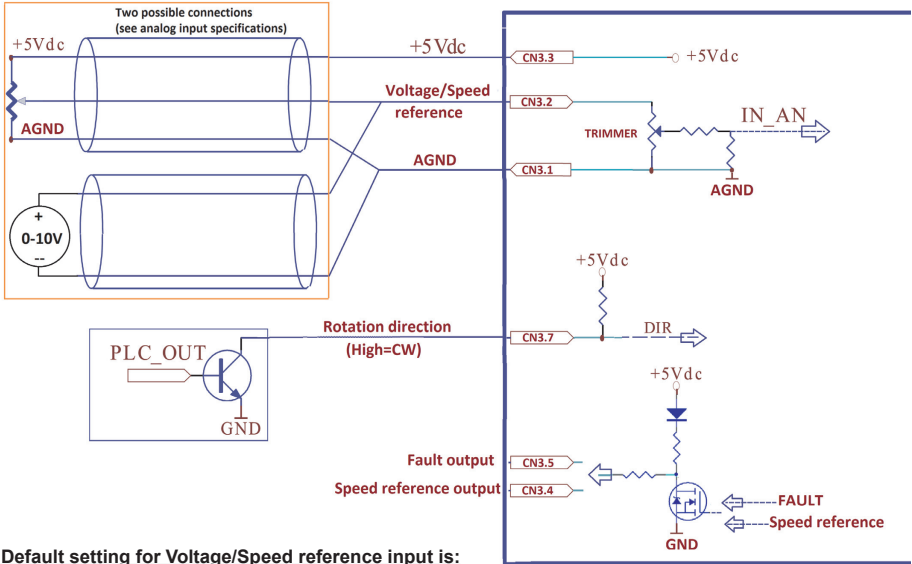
Two possible connections
(see analog input specifications)

+5Vdc

AGND

+
0-10V
--

+5Vdc

Voltage/Speed reference

AGND

CN3.3

CN3.2

CN3.1

+5Vdc

TRIMMER

IN_AN

AGND

+5Vdc

PLC_OUT

GND

Rotation direction
(High=CW)

CN3.7

DIR

+5Vdc

Fault output

Speed reference output

CN3.5

CN3.4

FAULT

Speed reference

GND

Default setting for Voltage/Speed reference input is: